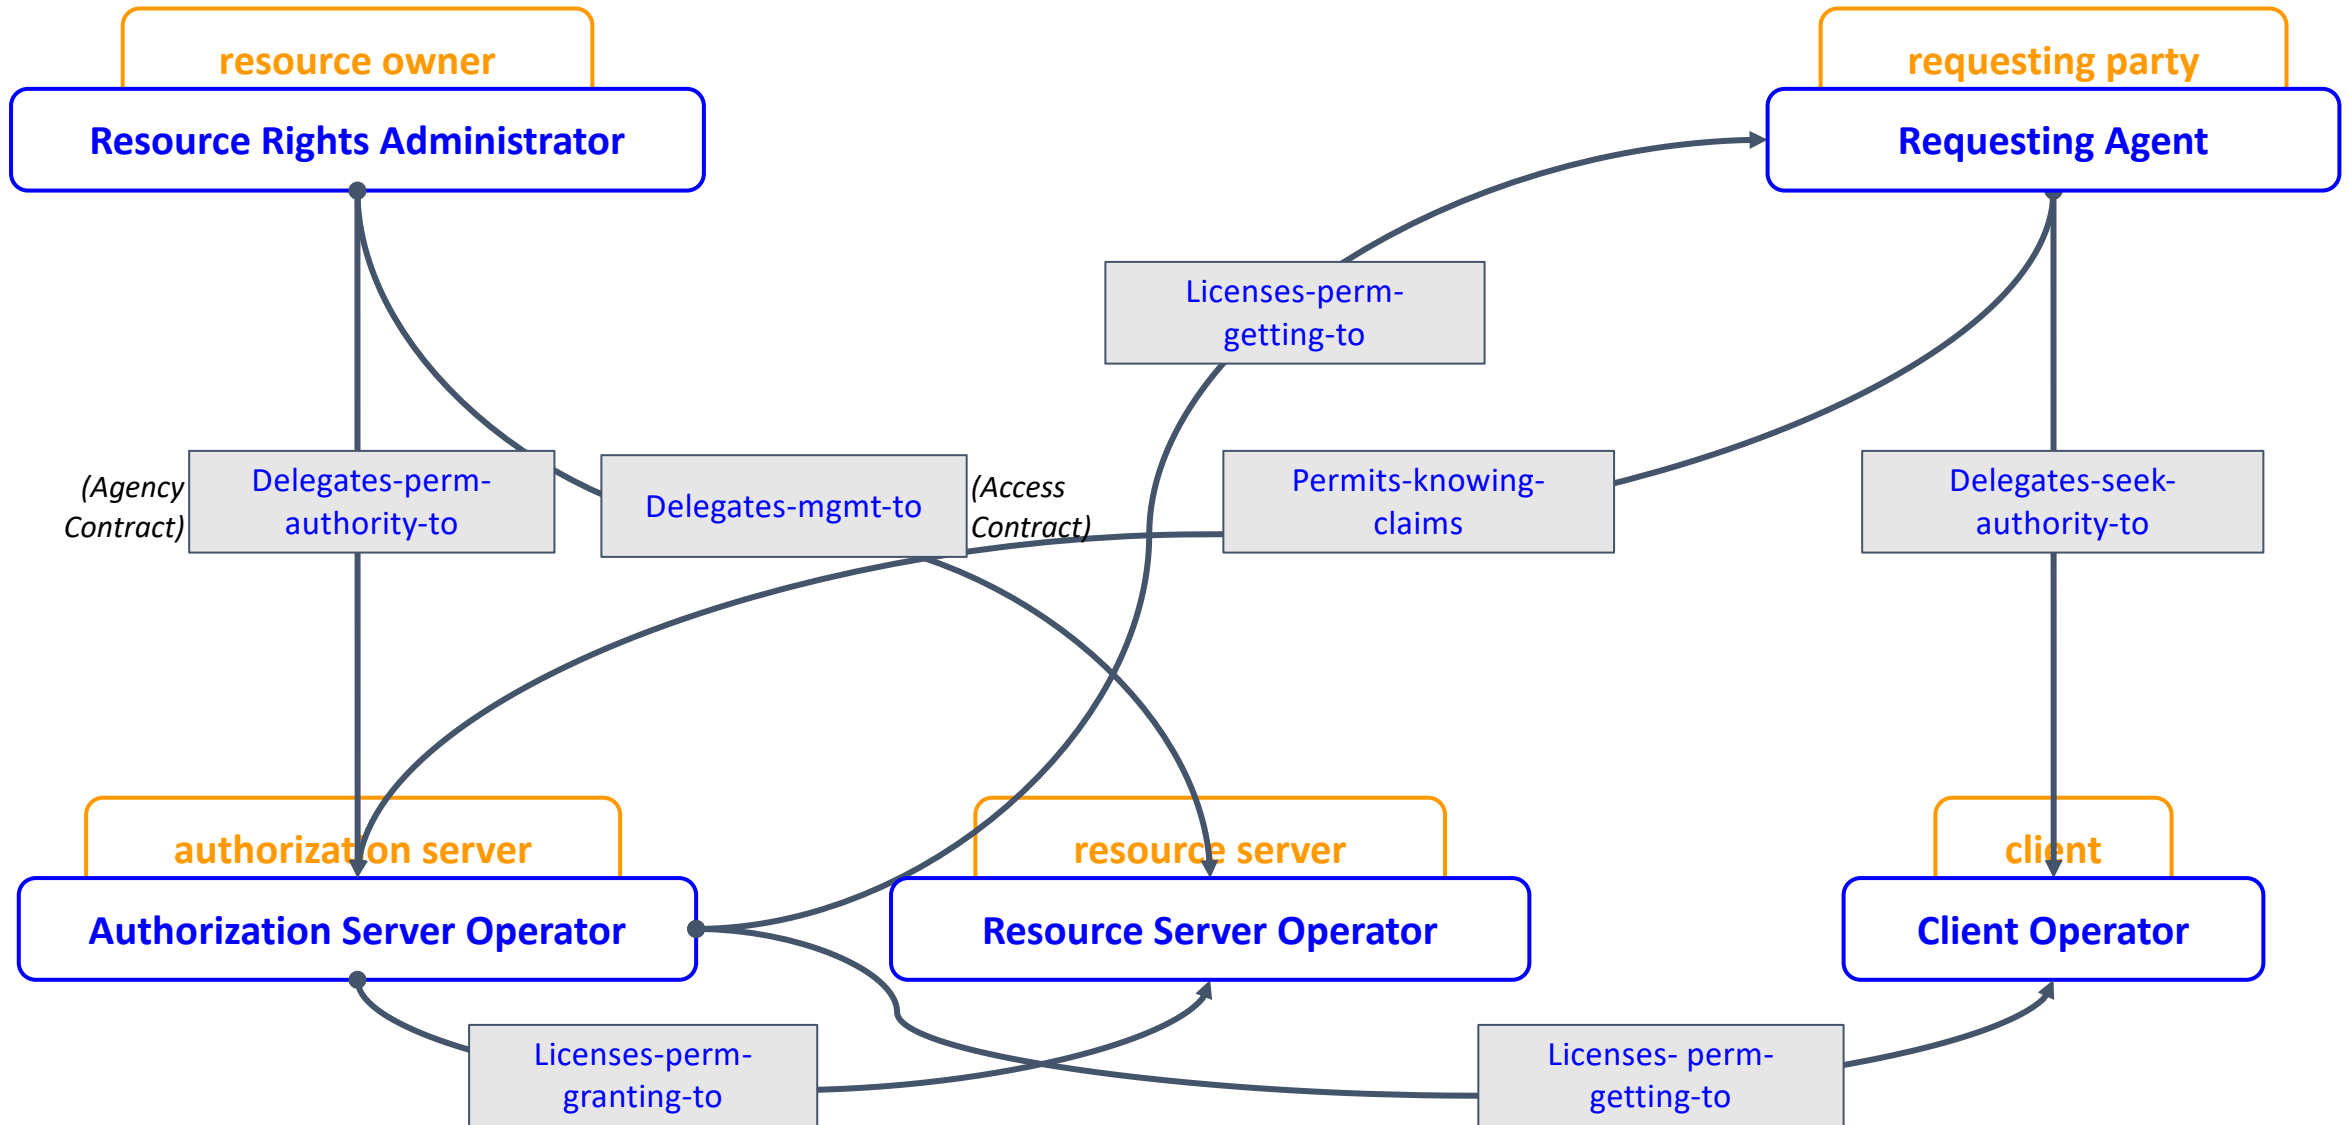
resource owner

Resource Rights Administrator

requesting party

Requesting Agent

Licenses-perm-getting-to

(Agency Contract)

Delegates-perm-authority-to

Delegates-mgmt-to

(Access Contract)

Permits-knowing-claims

Delegates-seek-authority-to

authorization server

Authorization Server Operator

resource server

Resource Server Operator

client

Client Operator

Licenses-perm-granting-to

Licenses- perm-getting-to